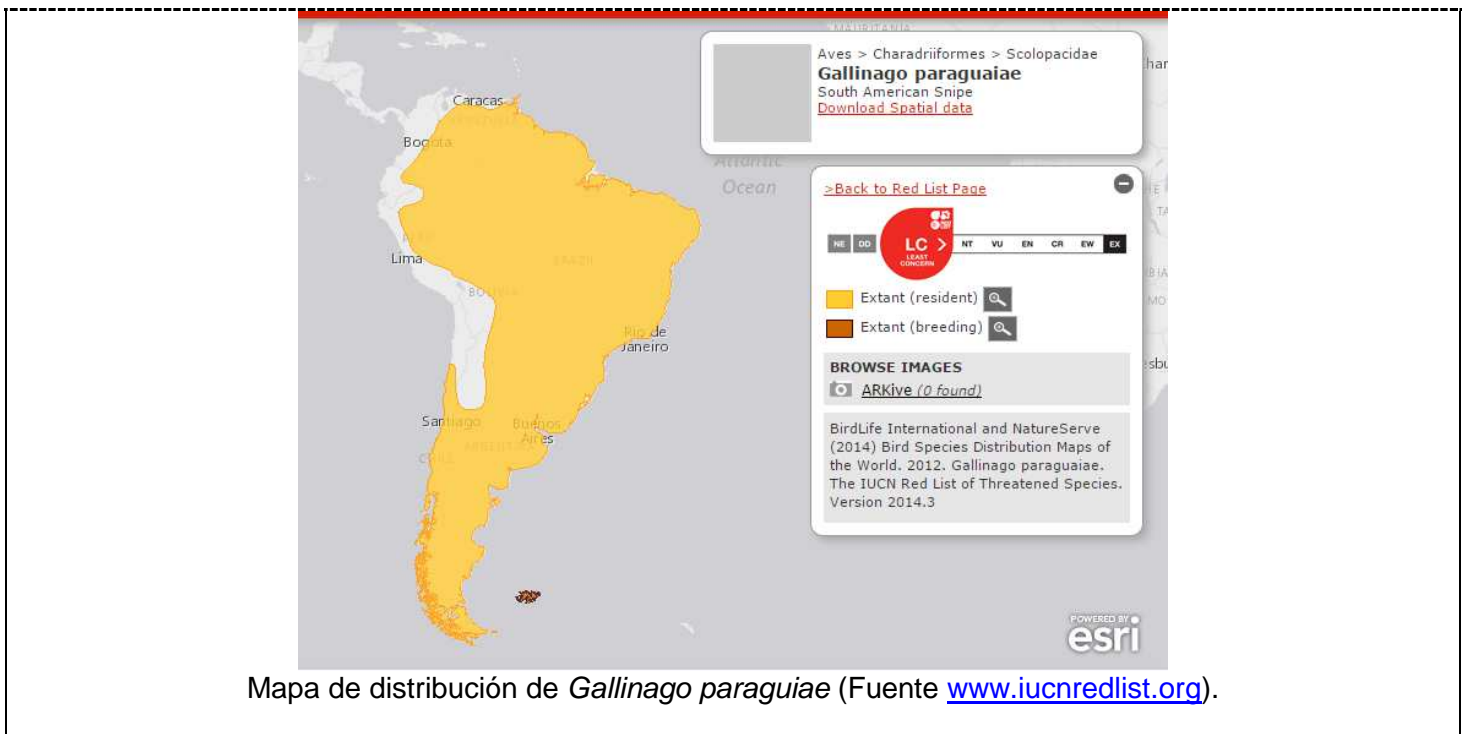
Aves > Charadriiformes > Scolopacidae
Gallinago paraguaiae
South American Snipe
Download Spatial data

Caracas
Bogota
Lima
Atlantic Ocean
Rio de Janeiro
Santiago
Buenos Aires

>Back to Red List Page

NE DD LC LEAST CONCERN NT VU EN CR EW EX

Extant (resident)
Extant (breeding)

BROWSE IMAGES
ARKive (0 found)

BirdLife International and NatureServe (2014) Bird Species Distribution Maps of the World. 2012. Gallinago paraguaiae. The IUCN Red List of Threatened Species. Version 2014.3

POWERED BY esri

Mapa de distribución de *Gallinago paraguiae* (Fuente www.iucnredlist.org).